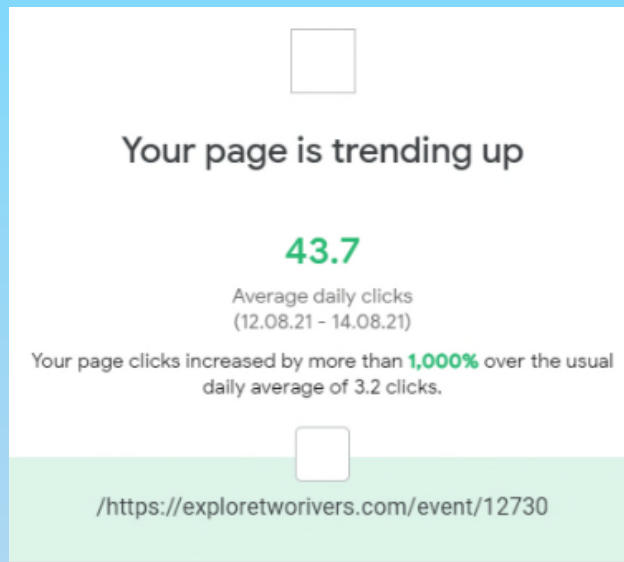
Your page is trending up

43.7

Average daily clicks
(12.08.21 - 14.08.21)

Your page clicks increased by more than 1,000% over the usual daily average of 3.2 clicks.

/https://exploretworivers.com/event/12730